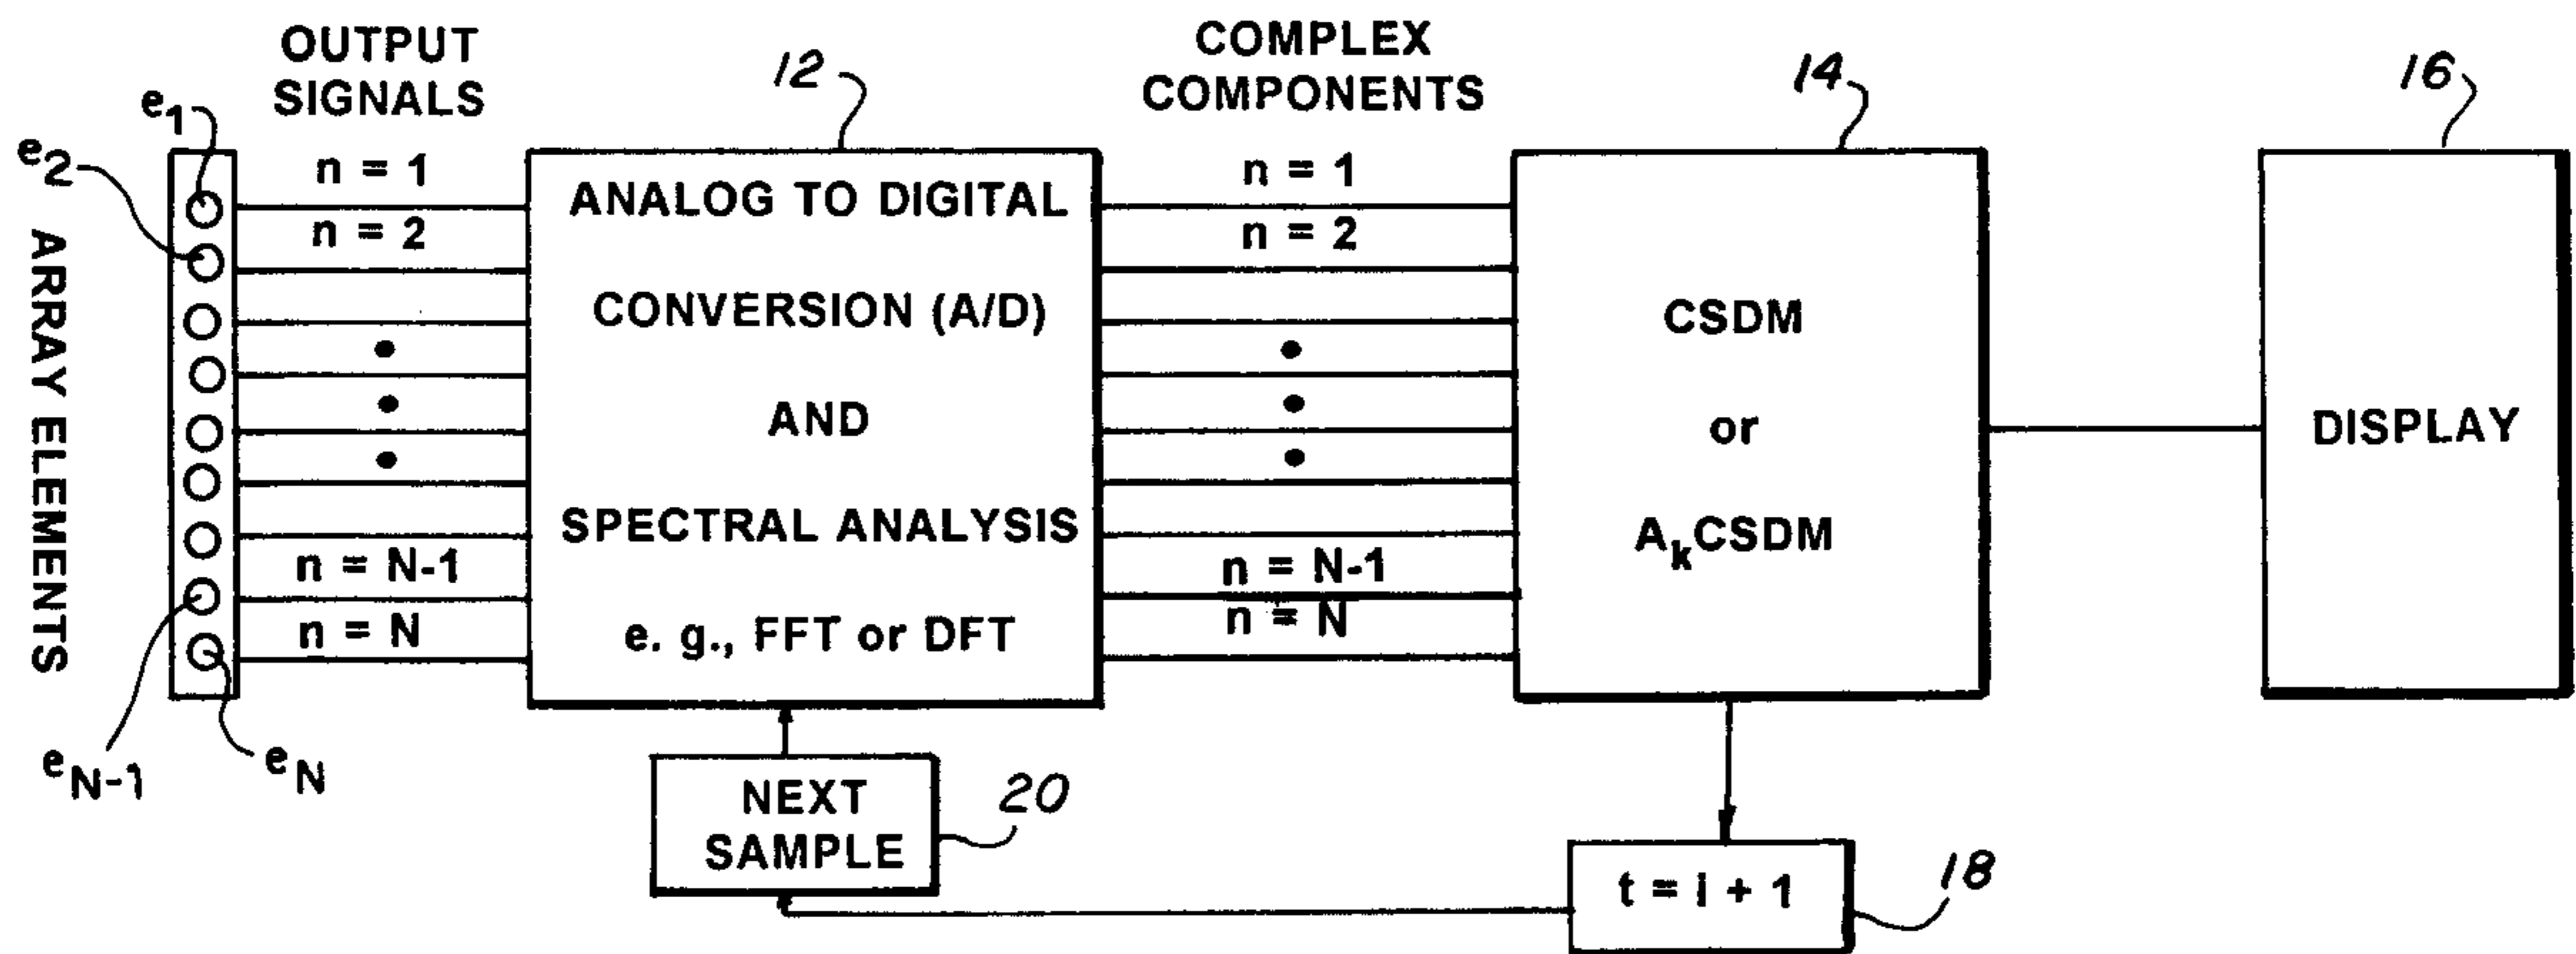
OUTPUT SIGNALS

12

COMPLEX COMPONENTS

14

16

$e_1$

$e_2$

ARRAY ELEMENTS

n = 1

n = 2

n = N-1

n = N

ANALOG TO DIGITAL

CONVERSION (A/D)

AND

SPECTRAL ANALYSIS

e. g., FFT or DFT

n = 1

n = 2

n = N-1

n = N

CSDM

or

$A_k$CSDM

DISPLAY

$e_{N-1}$

$e_N$

NEXT SAMPLE

20

t = i + 1

18